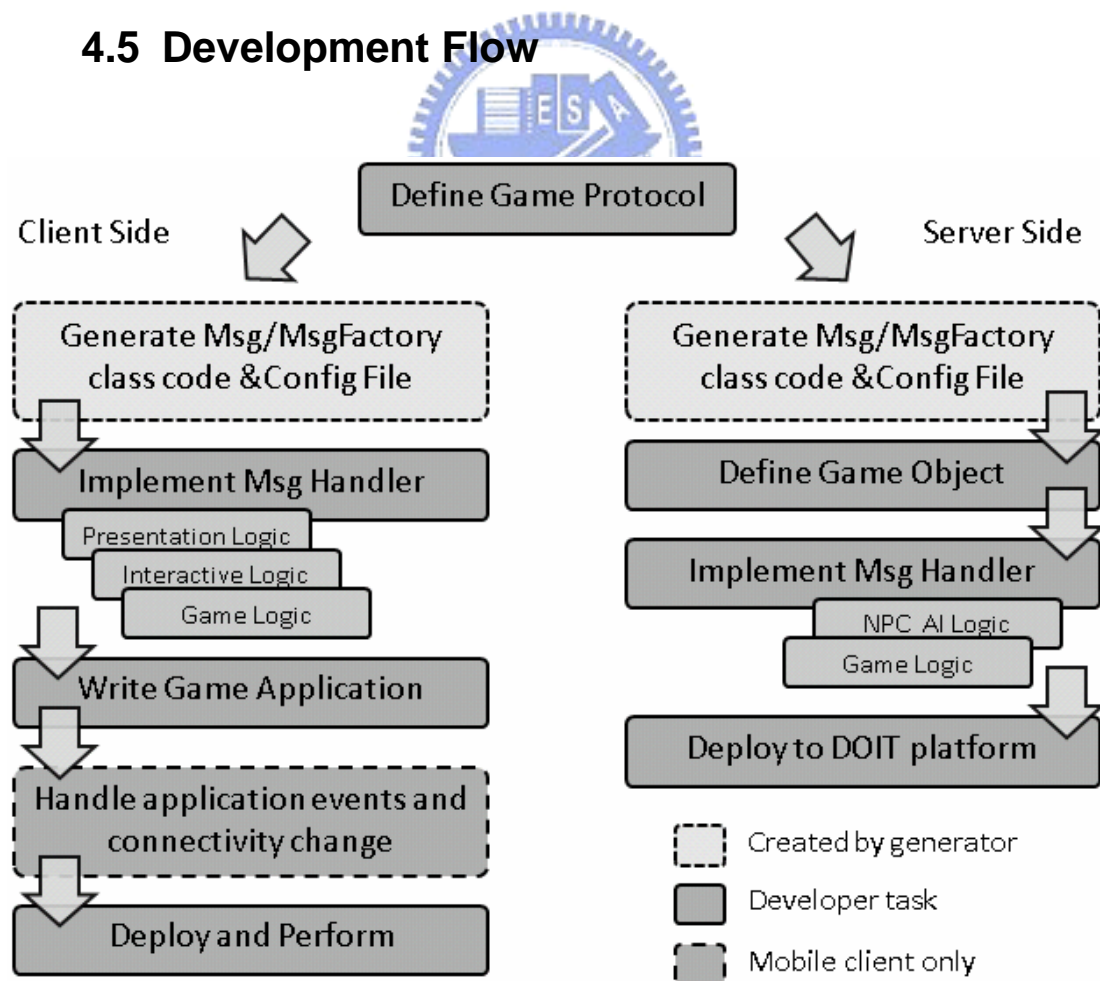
4.5 Development Flow

Define Game Protocol

Client Side

Server Side

Generate Msg/MsgFactory class code &Config File

Implement Msg Handler

Presentation Logic

Interactive Logic

Game Logic

Write Game Application

Handle application events and connectivity change

Deploy and Perform

Generate Msg/MsgFactory class code &Config File

Define Game Object

Implement Msg Handler

NPC AI Logic

Game Logic

Deploy to DOIT platform

Created by generator

Developer task

Mobile client only